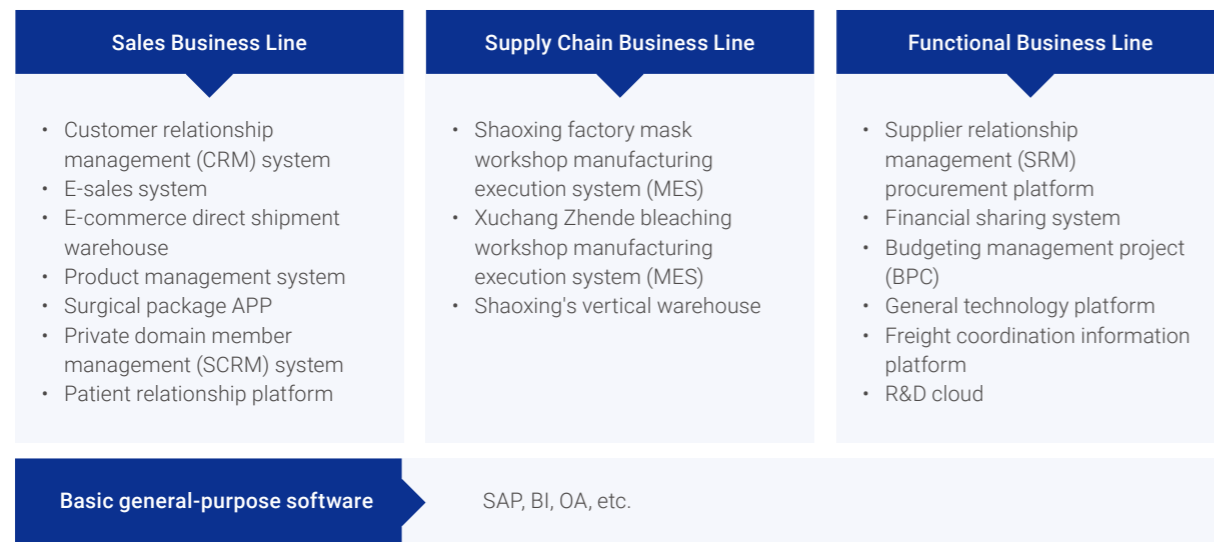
Sales Business Line

- Customer relationship management (CRM) system
- E-sales system
- E-commerce direct shipment warehouse
- Product management system
- Surgical package APP
- Private domain member management (SCRM) system
- Patient relationship platform

Supply Chain Business Line

- Shaoxing factory mask workshop manufacturing execution system (MES)
- Xuchang Zhende bleaching workshop manufacturing execution system (MES)
- Shaoxing's vertical warehouse

Functional Business Line

- Supplier relationship management (SRM) procurement platform
- Financial sharing system
- Budgeting management project (BPC)
- General technology platform
- Freight coordination information platform
- R&D cloud

Basic general-purpose software

SAP, BI, OA, etc.